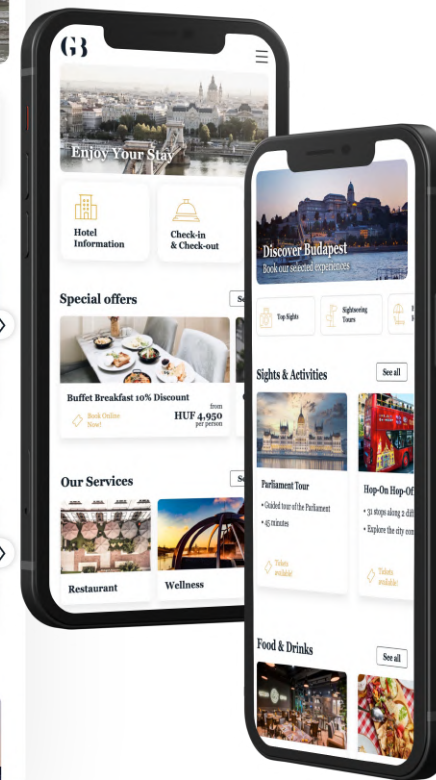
GB

Enjoy Your Stay

Hotel Information

Check-in & Check-out

Special offers

See

Buffet Breakfast 10% Discount

Book Online Now!

from HUF 4,950 per person

Our Services

See

Restaurant

Wellness

Discover Budapest

Book our selected experiences

Top Sights

Sightseeing Tours

Sights & Activities

See all

Parliament Tour

• Guided tour of the Parliament

• 45 minutes

Tickets available

Hop-On Hop-Of

• 31 stops along 2 diff

• Explore the city com

Tickets available

Food & Drinks

See all